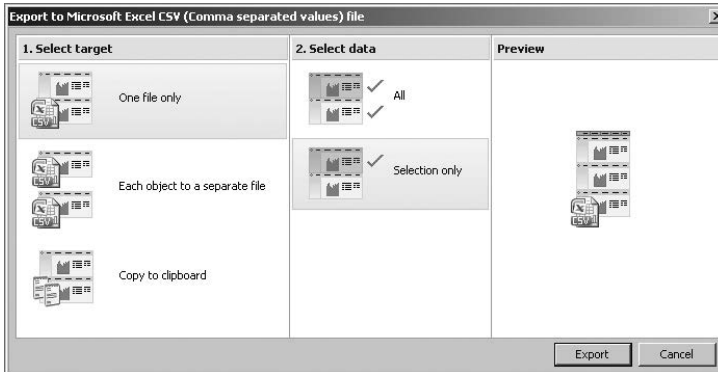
Export to Microsoft Excel CSV (Comma separated values) file

1. Select target

One file only

Each object to a separate file

Copy to clipboard

2. Select data

All

Selection only

Preview

Export

Cancel